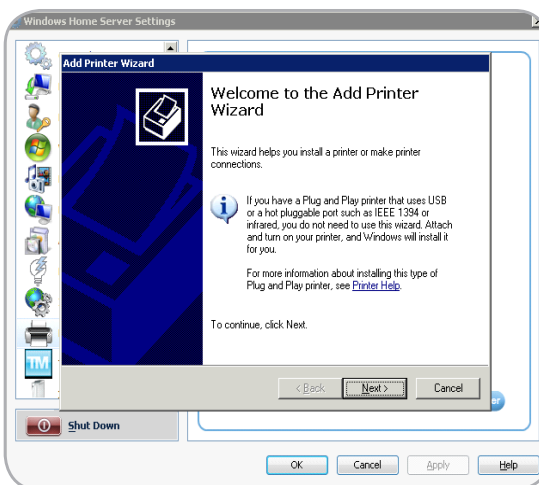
Windows Home Server Settings

Add Printer Wizard

Welcome to the Add Printer Wizard

This wizard helps you install a printer or make printer connections.

If you have a Plug and Play printer that uses USB or a hot pluggable port such as IEEE 1394 or infrared, you do not need to use this wizard. Attach and turn on your printer, and Windows will install it for you.

For more information about installing this type of Plug and Play printer, see Printer Help.

To continue, click Next.

< Back
Next >
Cancel

TM

Shut Down

OK
Cancel
Apply
Help